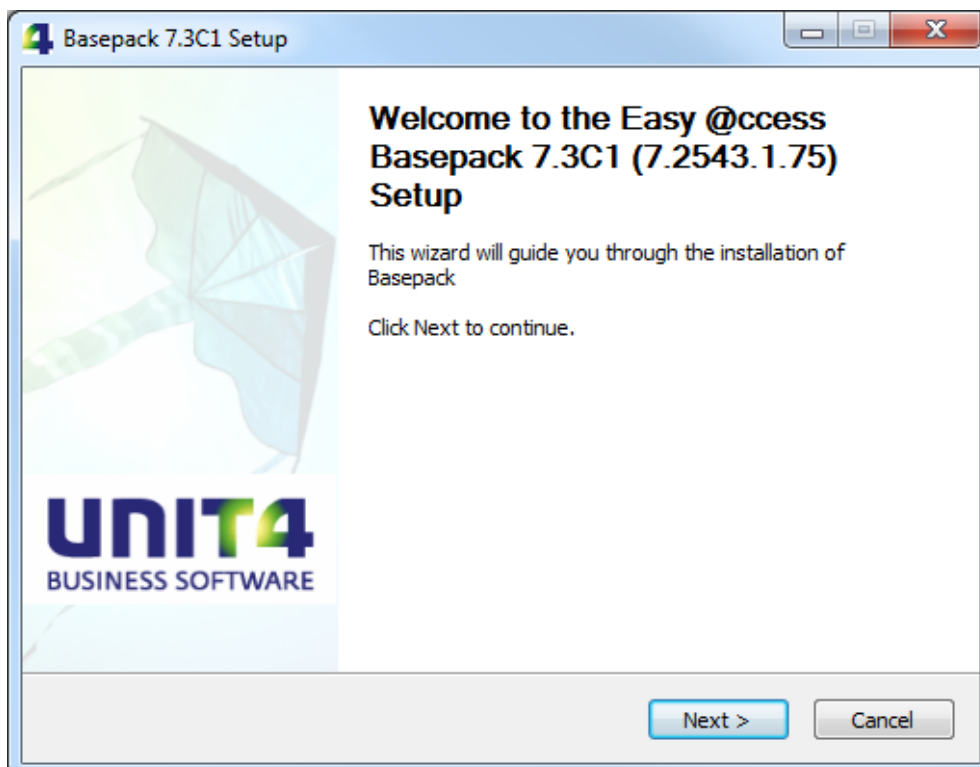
Basepack 7.3C1 Setup

Welcome to the Easy @ccess Basepack 7.3C1 (7.2543.1.75) Setup

This wizard will guide you through the installation of Basepack

Click Next to continue.

UNIT4
BUSINESS SOFTWARE

Next >
Cancel